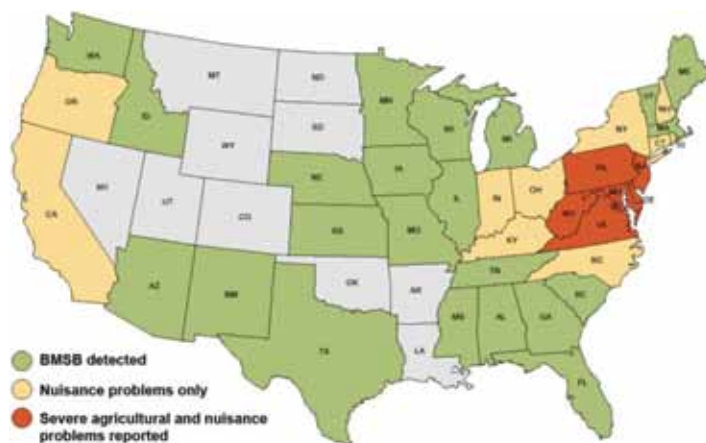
WA
MT
ND
ME
OR
ID
SD
MN
WI
VT
NH
NY
MI
WY
MA
CT
RI
PA
NJ
IA
NE
NV
UT
CO
OH
IN
IL
DE
MD
WV
VA
CA
KS
MO
KY
NC
TN
OK
AR
SC
AZ
NM
MS
AL
GA
TX
LA
FL

BMSB detected
Nuisance problems only
Severe agricultural and nuisance problems reported